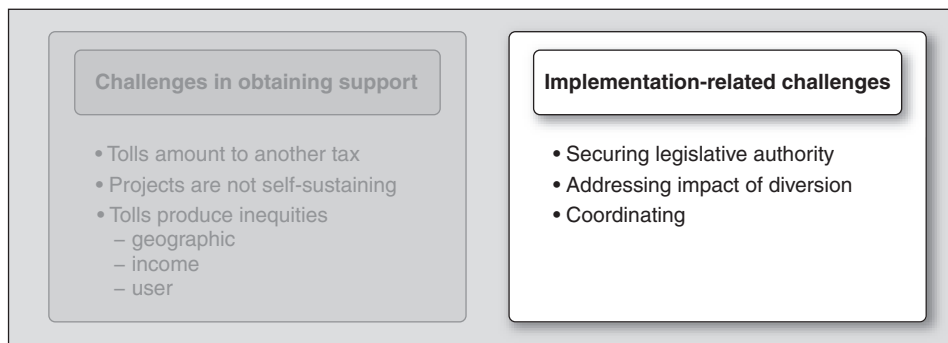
Challenges in obtaining support

• Tolls amount to another tax
• Projects are not self-sustaining
• Tolls produce inequities
– geographic
– income
– user

Implementation-related challenges

• Securing legislative authority
• Addressing impact of diversion
• Coordinating